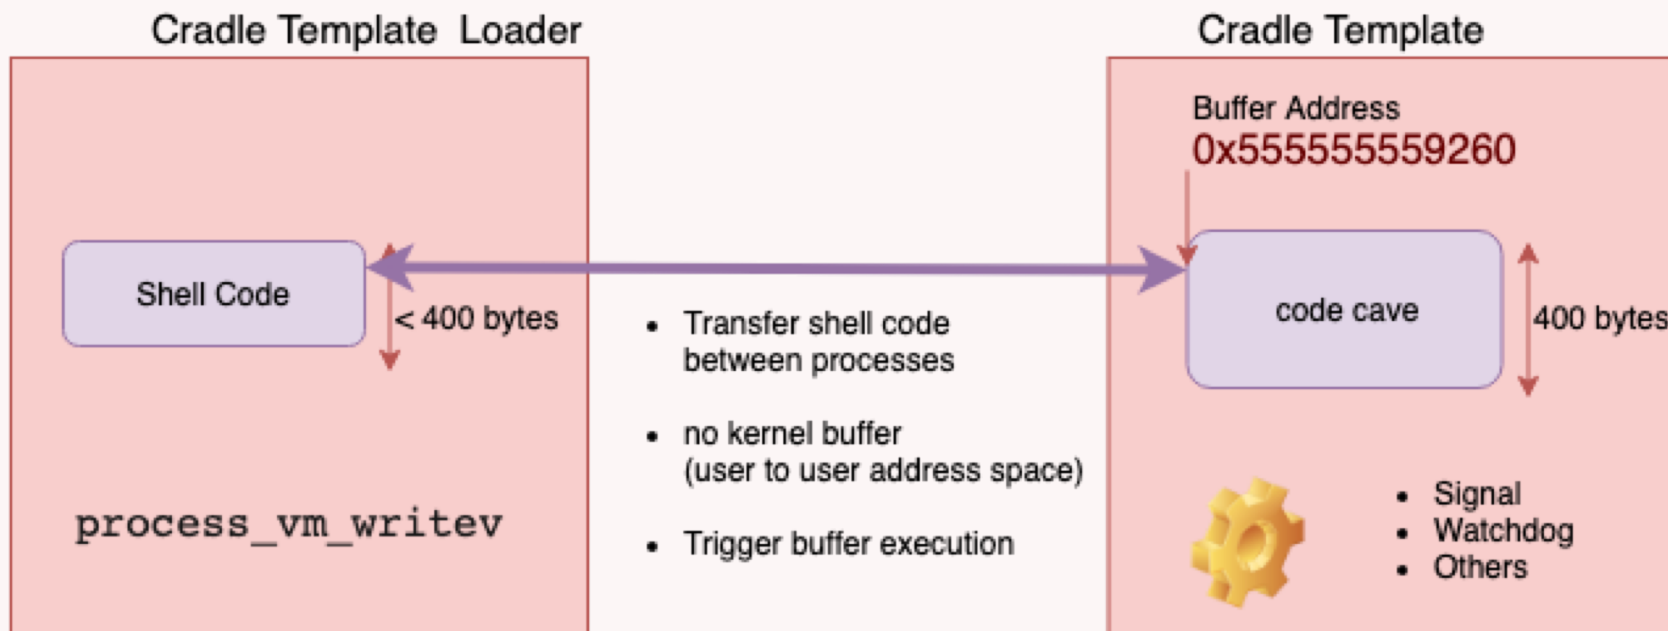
Cradle Template Loader

Shell Code

< 400 bytes

process_vm_writev

Cradle Template

Buffer Address
0x555555559260

code cave

400 bytes

- Transfer shell code between processes
- no kernel buffer (user to user address space)
- Trigger buffer execution

- Signal
- Watchdog
- Others